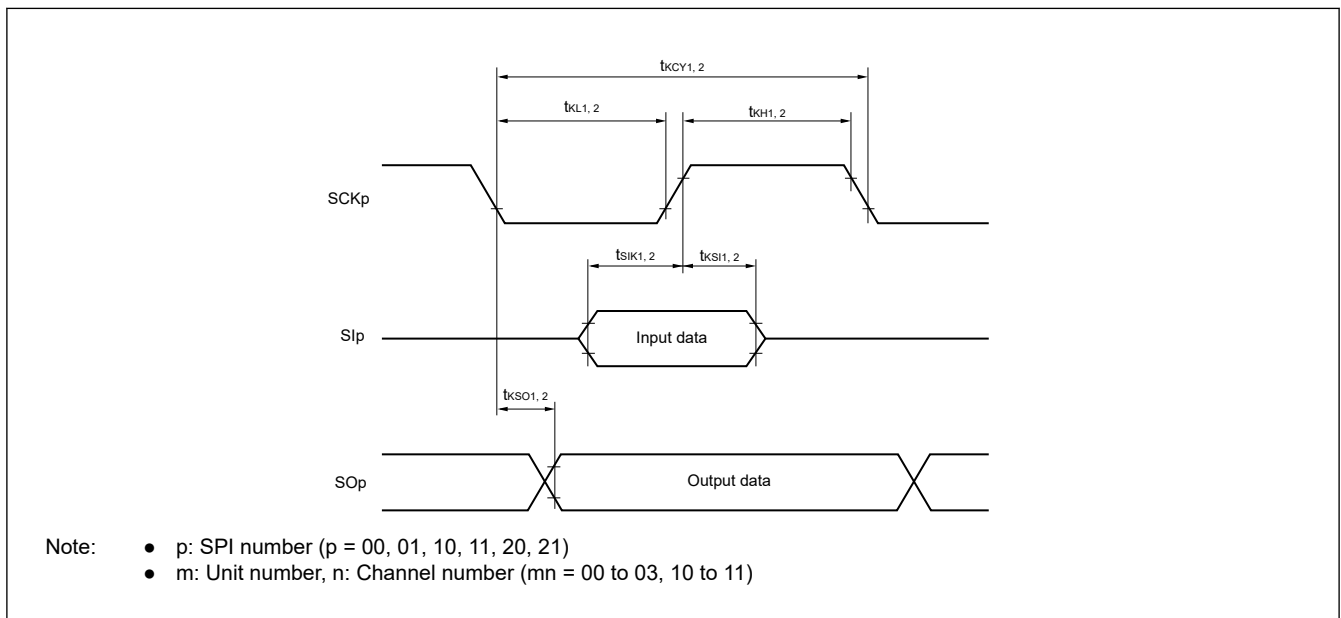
$t_{KCY1, 2}$

$t_{KL1, 2}$

$t_{KH1, 2}$

SCKp

$t_{SIK1, 2}$

$t_{KSI1, 2}$

SIp

Input data

$t_{KSO1, 2}$

SOp

Output data

Note: ● p: SPI number (p = 00, 01, 10, 11, 20, 21)
● m: Unit number, n: Channel number (mn = 00 to 03, 10 to 11)